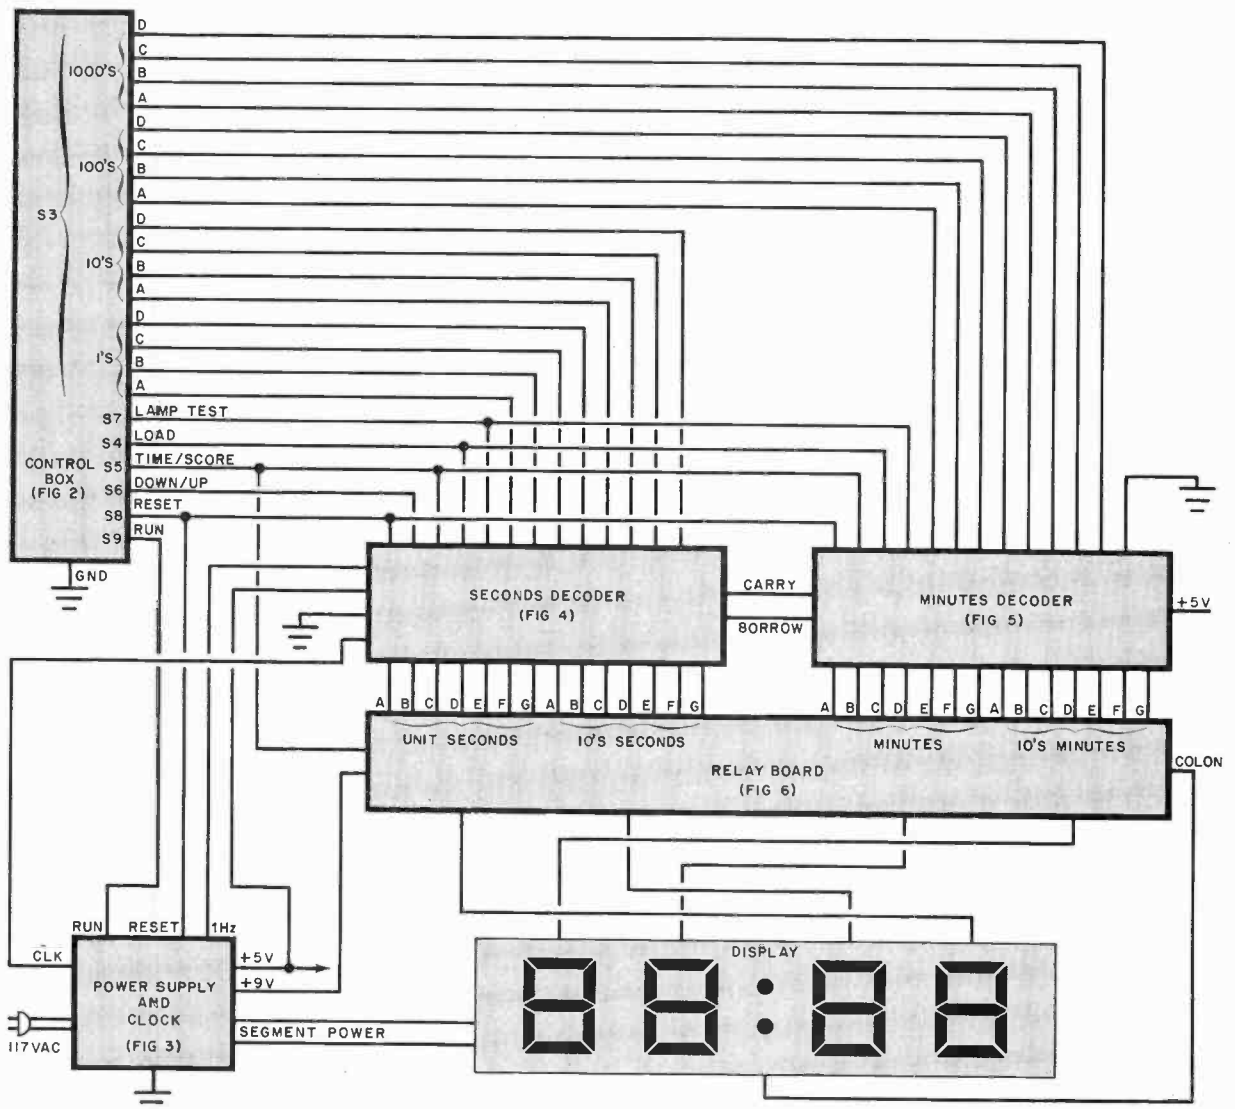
S3

1000'S
D
C
B
A

100'S
D
C
B
A

10'S
D
C
B
A

1'S
D
C
B
A

S7 LAMP TEST
S4 LOAD
S5 TIME/SCORE
S6 DOWN/UP
S8 RESET
S9 RUN

CONTROL BOX (FIG 2)

GND

SECONDS DECODER (FIG 4)

CARRY
BORROW

MINUTES DECODER (FIG 5)

+5V

A B C D E F G A B C D E F G
UNIT SECONDS
10'S SECONDS

A B C D E F G A B C D E F G
MINUTES
10'S MINUTES

RELAY BOARD (FIG 6)

COLON

RUN RESET 1Hz
CLK
+5V
+9V
POWER SUPPLY AND CLOCK (FIG 3)
117VAC
SEGMENT POWER

DISPLAY